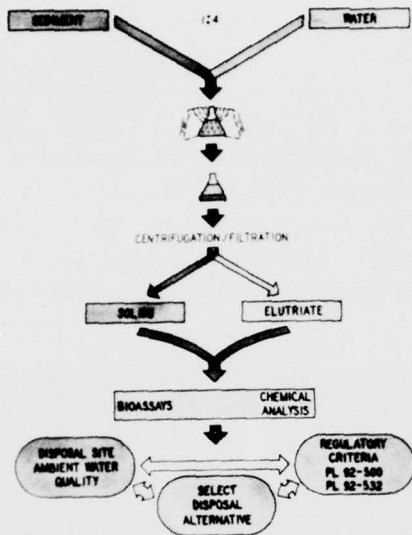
SEDIMENT

1:4

WATER

CENTRIFUGATION/FILTRATION

SOLIDS

ELUTRIATE

BIOASSAYS

CHEMICAL ANALYSIS

DISPOSAL SITE AMBIENT WATER QUALITY

REGULATORY CRITERIA PL 92-500 PL 92-532

SELECT DISPOSAL ALTERNATIVE